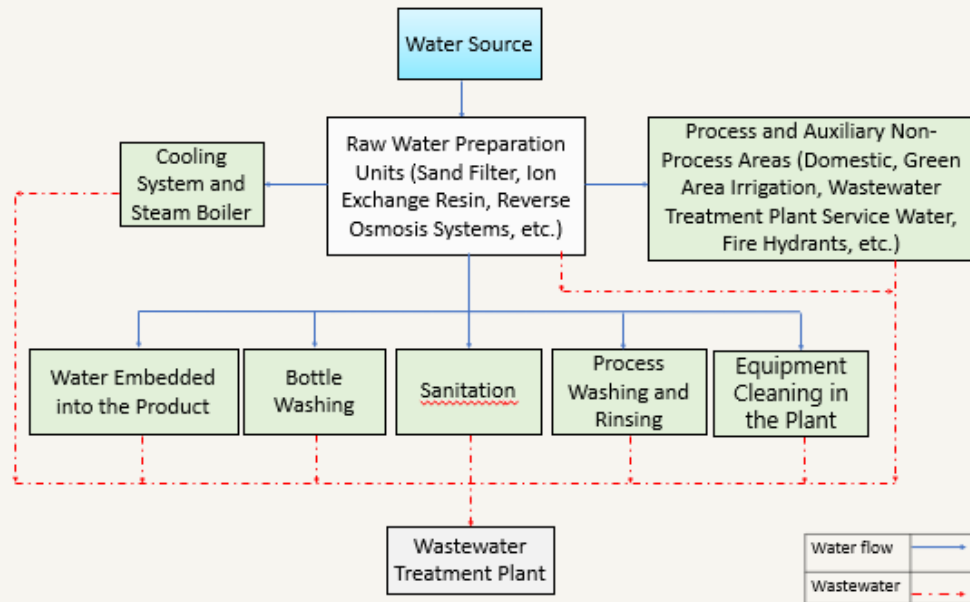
Water Source

Cooling System and Steam Boiler

Raw Water Preparation Units (Sand Filter, Ion Exchange Resin, Reverse Osmosis Systems, etc.)

Process and Auxiliary Non-Process Areas (Domestic, Green Area Irrigation, Wastewater Treatment Plant Service Water, Fire Hydrants, etc.)

Water Embedded into the Product

Bottle Washing

Sanitation

Process Washing and Rinsing

Equipment Cleaning in the Plant

Wastewater Treatment Plant

Water flow

Wastewater